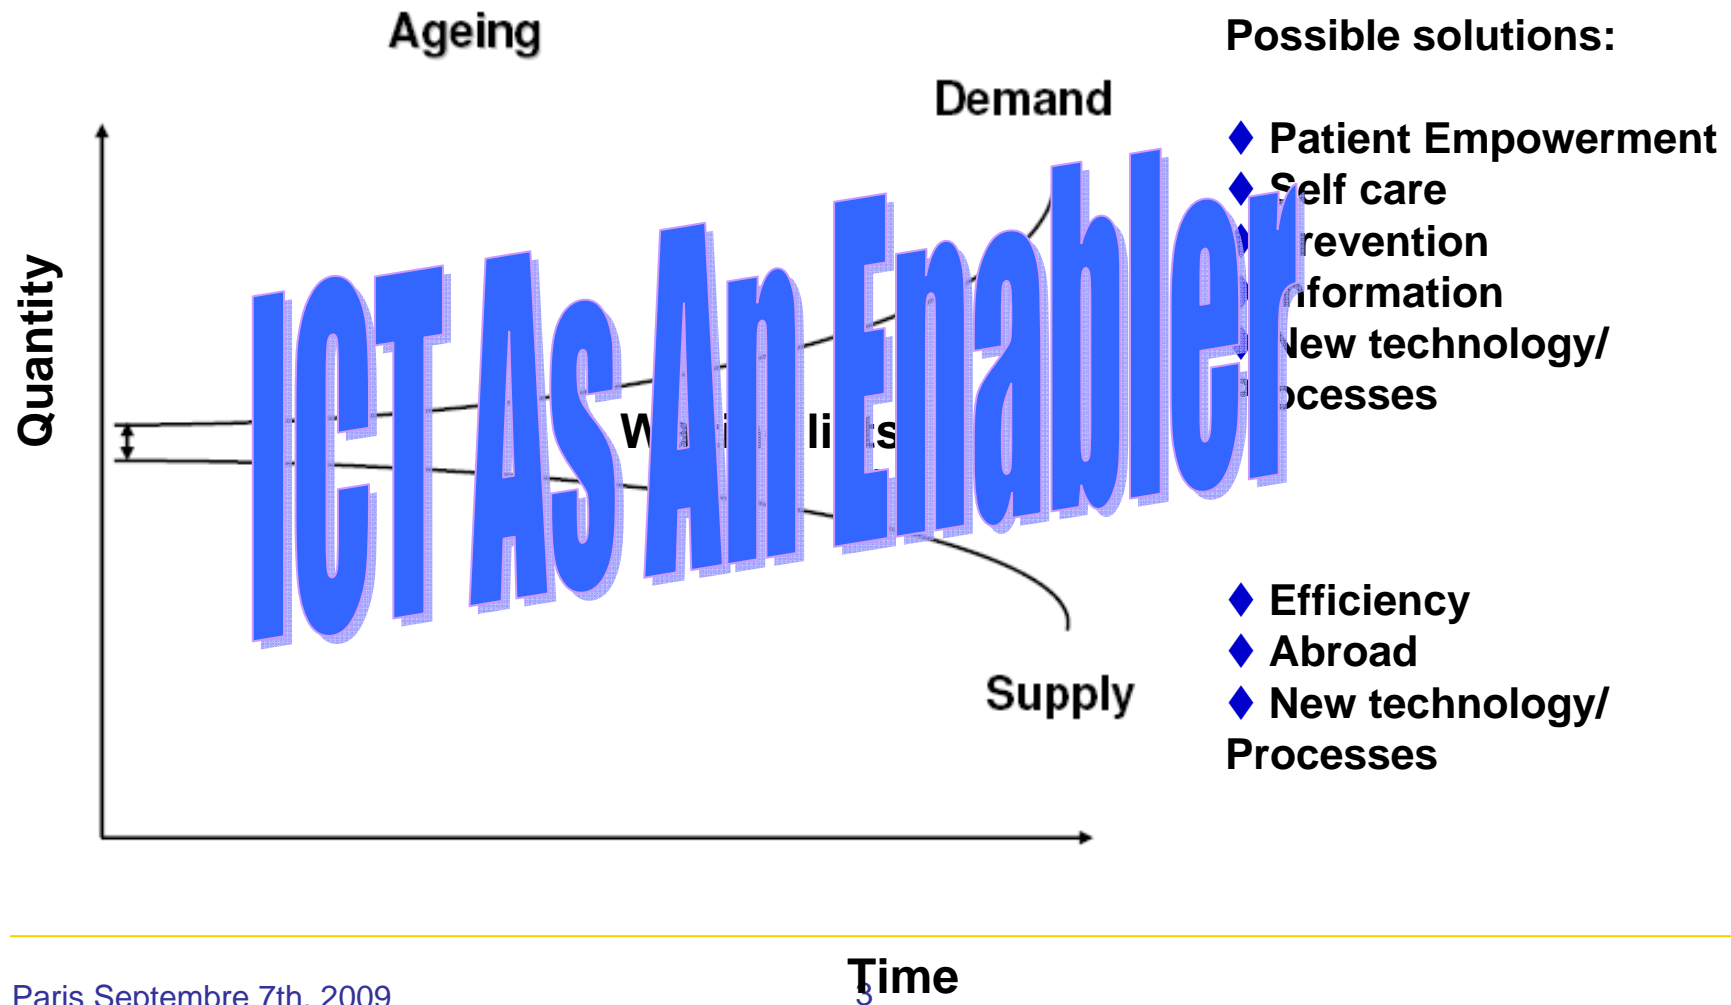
Ageing

Demand

Quantity

ICT As An Enabler

W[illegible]i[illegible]li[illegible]s

Supply

Time

Possible solutions:

♦ Patient Empowerment
♦ Self care
♦ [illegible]revention
♦ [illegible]nformation
♦ New technology/ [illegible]ocesses

♦ Efficiency
♦ Abroad
♦ New technology/ Processes

Paris Septembre 7th, 2009

3